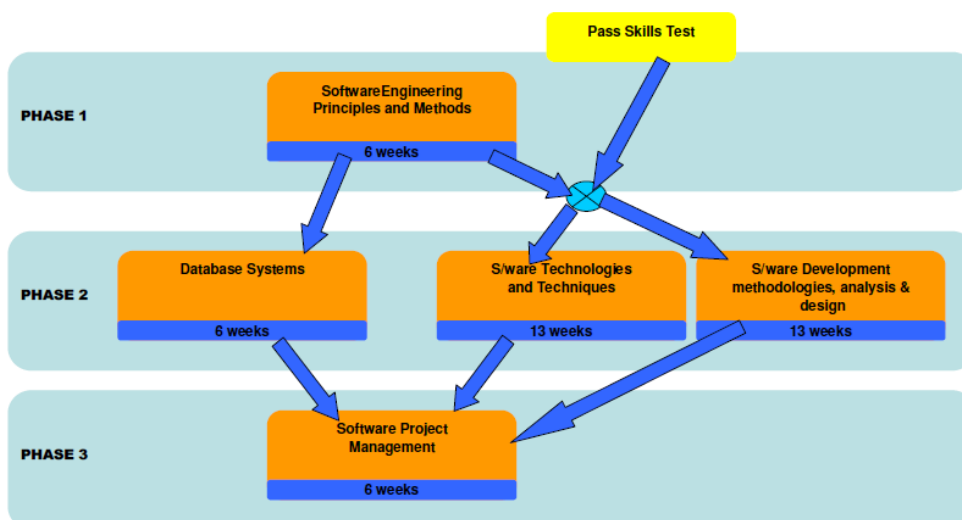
Pass Skills Test

PHASE 1

SoftwareEngineering Principles and Methods

6 weeks

PHASE 2

Database Systems

6 weeks

S/ware Technologies and Techniques

13 weeks

S/ware Development methodologies, analysis & design

13 weeks

PHASE 3

Software Project Management

6 weeks